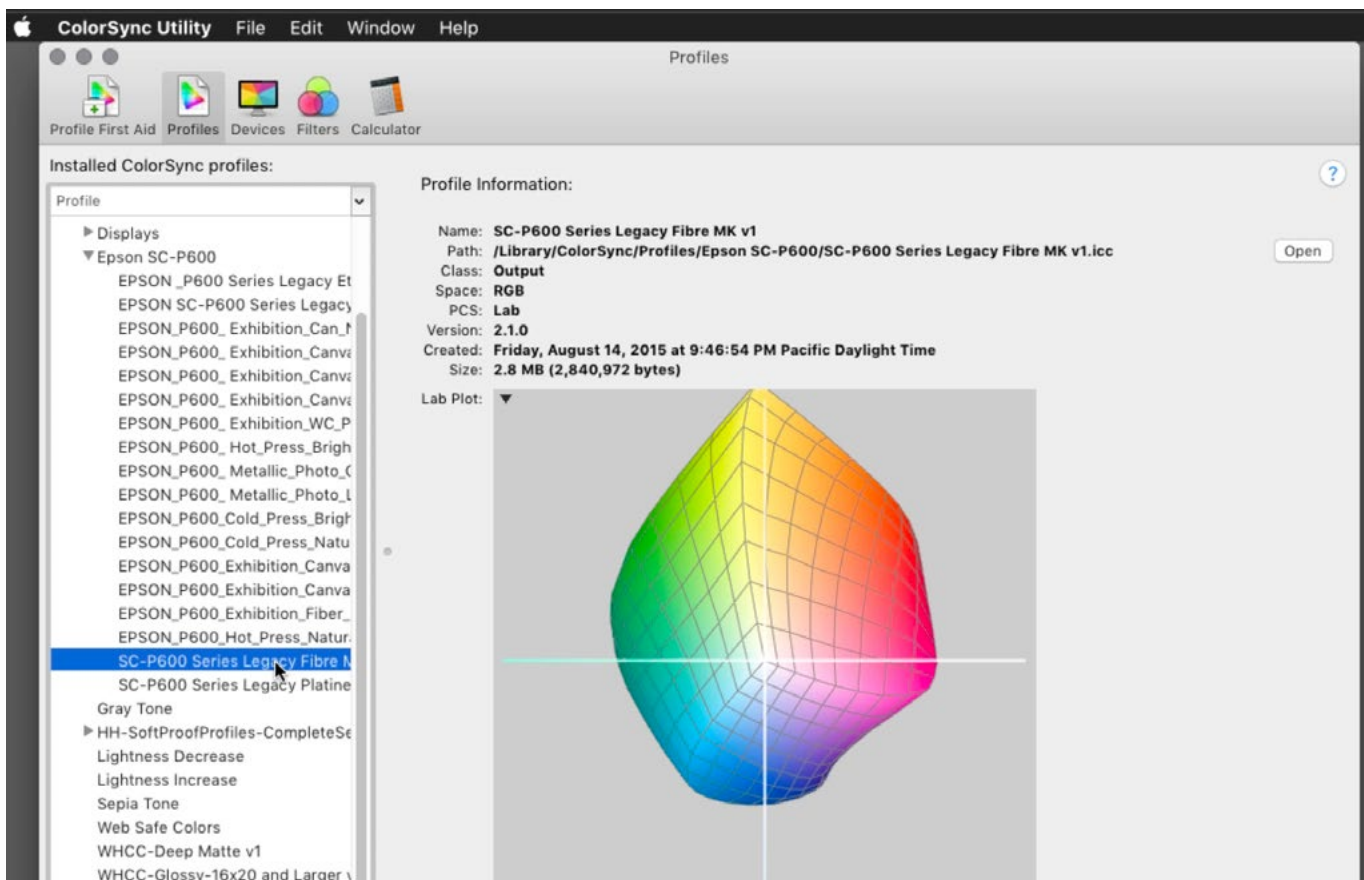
ColorSync Utility File Edit Window Help

Profiles

Profile First Aid Profiles Devices Filters Calculator

Installed ColorSync profiles:

Profile

▶ Displays
▼ Epson SC-P600
EPSON _P600 Series Legacy Et
EPSON SC-P600 Series Legacy
EPSON_P600_ Exhibition_Can_I
EPSON_P600_ Exhibition_Canva
EPSON_P600_ Exhibition_Canva
EPSON_P600_ Exhibition_Canva
EPSON_P600_ Exhibition_WC_P
EPSON_P600_ Hot_Press_Brigh
EPSON_P600_ Metallic_Photo_(
EPSON_P600_ Metallic_Photo_l
EPSON_P600_Cold_Press_Brigh
EPSON_P600_Cold_Press_Natu
EPSON_P600_Exhibition_Canva
EPSON_P600_Exhibition_Canva
EPSON_P600_Exhibition_Fiber_
EPSON_P600_Hot_Press_Natur
SC-P600 Series Legacy Fibre M
SC-P600 Series Legacy Platine
Gray Tone
▶ HH-SoftProofProfiles-CompleteSe
Lightness Decrease
Lightness Increase
Sepia Tone
Web Safe Colors
WHCC-Deep Matte v1
WHCC-Glossy-16x20 and Larger

Profile Information:

Name: SC-P600 Series Legacy Fibre MK v1
Path: /Library/ColorSync/Profiles/Epson SC-P600/SC-P600 Series Legacy Fibre MK v1.icc
Class: Output
Space: RGB
PCS: Lab
Version: 2.1.0
Created: Friday, August 14, 2015 at 9:46:54 PM Pacific Daylight Time
Size: 2.8 MB (2,840,972 bytes)
Lab Plot:

Open

?